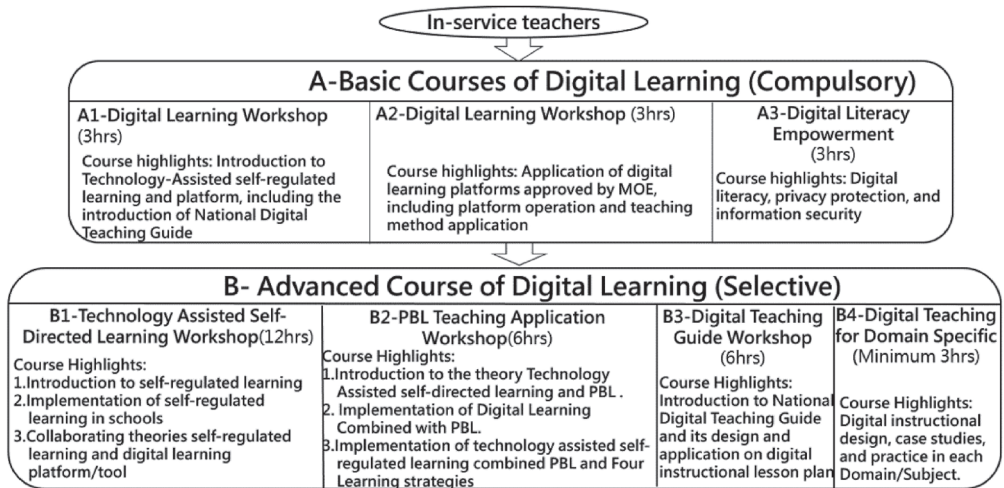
In-service teachers

A-Basic Courses of Digital Learning (Compulsory)

A1-Digital Learning Workshop (3hrs)

Course highlights: Introduction to Technology-Assisted self-regulated learning and platform, including the introduction of National Digital Teaching Guide

A2-Digital Learning Workshop (3hrs)

Course highlights: Application of digital learning platforms approved by MOE, including platform operation and teaching method application

A3-Digital Literacy Empowerment (3hrs)

Course highlights: Digital literacy, privacy protection, and information security

B- Advanced Course of Digital Learning (Selective)

B1-Technology Assisted Self-Directed Learning Workshop(12hrs)

Course Highlights:
1.Introduction to self-regulated learning
2.Implementation of self-regulated learning in schools
3.Collaborating theories self-regulated learning and digital learning platform/tool

B2-PBL Teaching Application Workshop(6hrs)

Course Highlights:
1.Introduction to the theory Technology Assisted self-directed learning and PBL .
2. Implementation of Digital Learning Combined with PBL.
3.Implementation of technology assisted self-regulated learning combined PBL and Four Learning strategies

B3-Digital Teaching Guide Workshop (6hrs)

Course Highlights: Introduction to National Digital Teaching Guide and its design and application on digital instructional lesson plan

B4-Digital Teaching for Domain Specific (Minimum 3hrs)

Course Highlights: Digital instructional design, case studies, and practice in each Domain/Subject.